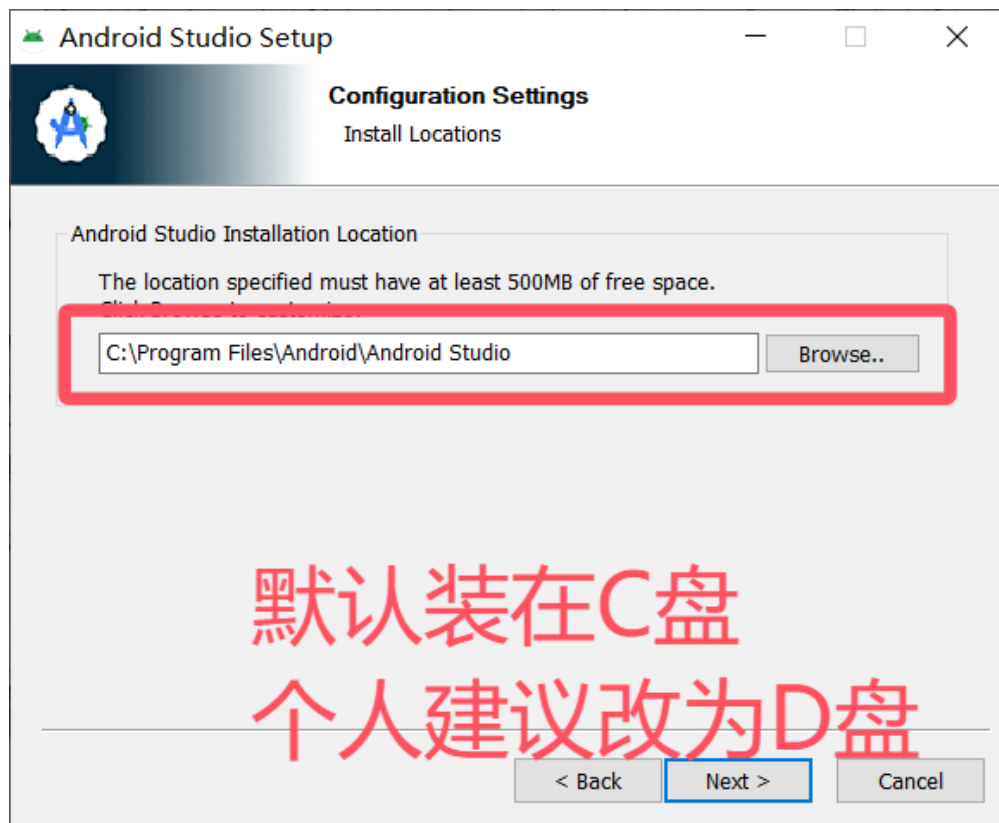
Android Studio Setup

Configuration Settings

Install Locations

Android Studio Installation Location

The location specified must have at least 500MB of free space.

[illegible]

C:\Program Files\Android\Android Studio

Browse..

默认装在C盘

个人建议改为D盘

< Back

Next >

Cancel